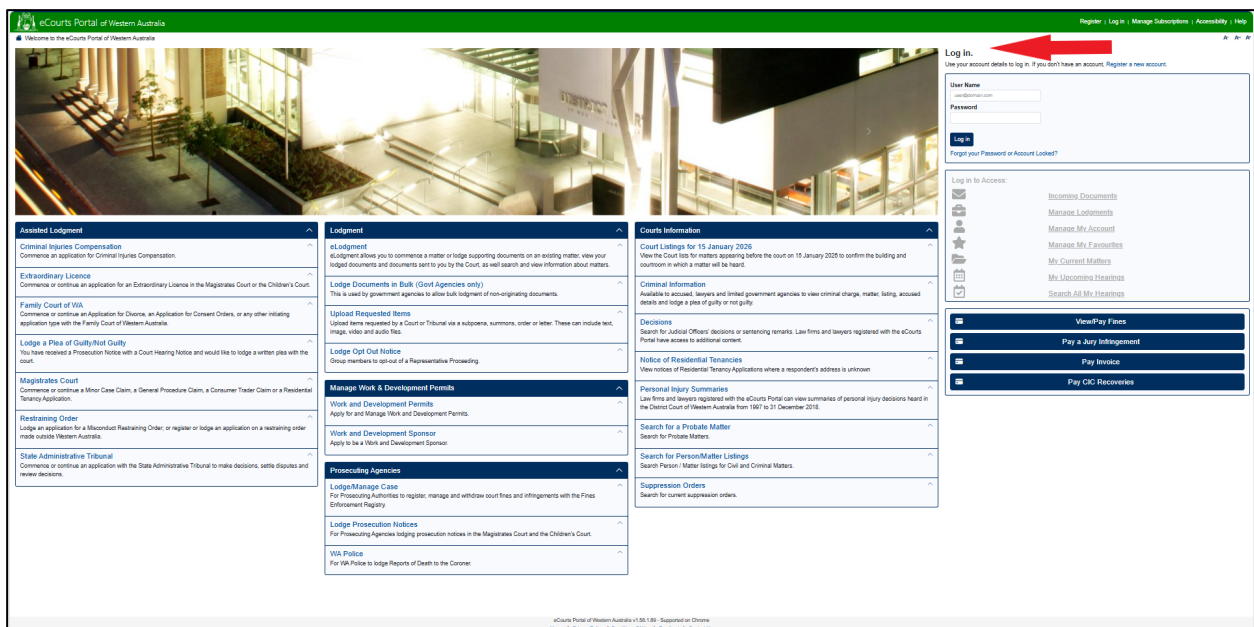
eCourts Portal of Western Australia

Register | Log in | Manage Subscriptions | Accessibility | Help

Welcome to the eCourts Portal of Western Australia

A- A+ A+

Log in.
Use your account details to log in. If you don't have an account, Register a new account.

User Name
user@domain.com
Password

Log in
Forgot your Password or Account Locked?

Log in to Access:
Incoming Documents
Manage Lodgments
Manage My Account
Manage My Favourites
My Current Matters
My Upcoming Hearings
Search All My Hearings

View/Pay Fines
Pay a Jury Infringement
Pay Invoice
Pay CIC Recoveries

Assisted Lodgment

Criminal Injuries Compensation
Commence an application for Criminal Injuries Compensation.

Extraordinary Licence
Commence or continue an application for an Extraordinary Licence in the Magistrates Court or the Children's Court.

Family Court of WA
Commence or continue an Application for Divorce, an Application for Consent Orders, or any other initiating application type with the Family Court of Western Australia.

Lodge a Plea of Guilty/Not Guilty
You have received a Prosecution Notice with a Court Hearing Notice and would like to lodge a written plea with the court.

Magistrates Court
Commence or continue a Minor Case Claim, a General Procedure Claim, a Consumer Trader Claim or a Residential Tenancy Application.

Restraining Order
Lodge an application for a Misconduct Restraining Order, or register or lodge an application on a restraining order made outside Western Australia.

State Administrative Tribunal
Commence or continue an application with the State Administrative Tribunal to make decisions, settle disputes and review decisions.

Lodgment

eLodgment
eLodgment allows you to commence a matter or lodge supporting documents on an existing matter, view your lodged documents and documents sent to you by the Court, as well search and view information about matters.

Lodge Documents in Bulk (Govt Agencies only)
This is used by government agencies to allow bulk lodgment of non-originating documents.

Upload Requested Items
Upload items requested by a Court or Tribunal via a subpoena, summons, order or letter. These can include text, image, video and audio files.

Lodge Opt Out Notice
Group members to opt-out of a Representative Proceeding.

Manage Work & Development Permits

Work and Development Permits
Apply for and Manage Work and Development Permits.

Work and Development Sponsor
Apply to be a Work and Development Sponsor.

Prosecuting Agencies

Lodge/Manage Case
For Prosecuting Authorities to register, manage and withdraw court fines and infringements with the Fines Enforcement Registry.

Lodge Prosecution Notices
For Prosecuting Agencies lodging prosecution notices in the Magistrates Court and the Children's Court.

WA Police
For WA Police to lodge Reports of Death to the Coroner.

Courts Information

Court Listings for 15 January 2026
View the Court lists for matters appearing before the court on 15 January 2026 to confirm the building and courtroom in which a matter will be heard.

Criminal Information
Available to accused, lawyers and limited government agencies to view criminal charge, matter, listing, accused details and lodge a plea of guilty or not guilty.

Decisions
Search for Judicial Officers' decisions or sentencing remarks. Law firms and lawyers registered with the eCourts Portal have access to additional content.

Notice of Residential Tenancies
View notices of Residential Tenancy Applications where a respondent's address is unknown

Personal Injury Summaries
Law firms and lawyers registered with the eCourts Portal can view summaries of personal injury decisions heard in the District Court of Western Australia from 1997 to 31 December 2018.

Search for a Probate Matter
Search for Probate Matters.

Search for Person/Matter Listings
Search Person / Matter listings for Civil and Criminal Matters.

Suppression Orders
Search for current suppression orders.

eCourts Portal of Western Australia v1.58.1.89 - Supported on Chrome